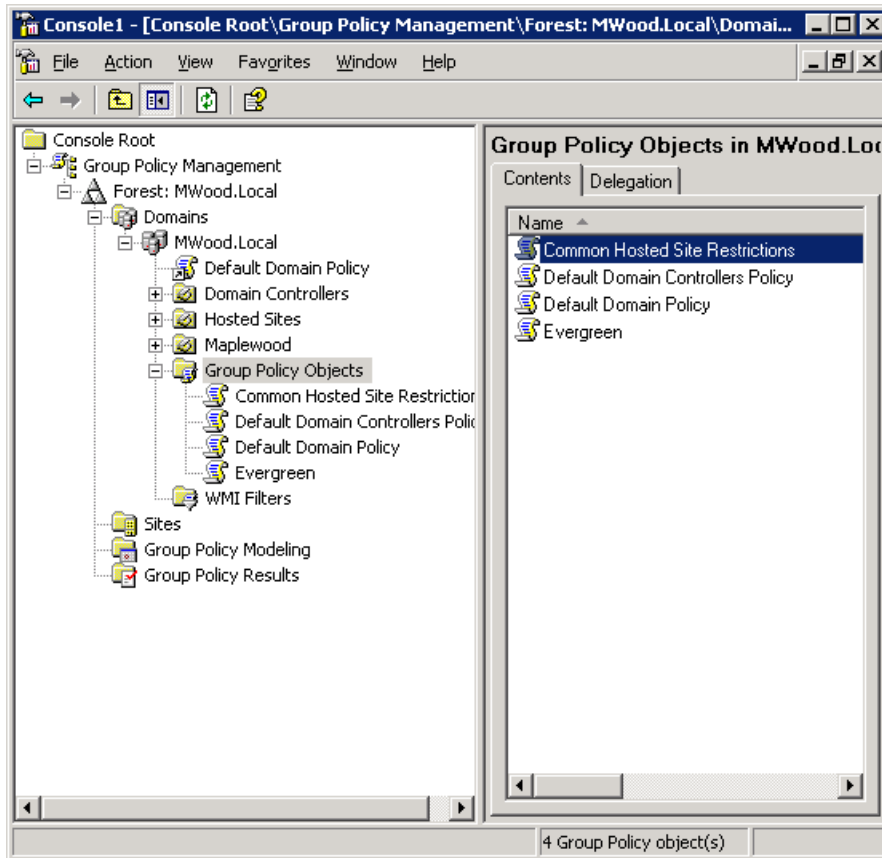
Console1 - [Console Root\Group Policy Management\Forest: MWood.Local\Domai...

File Action View Favorites Window Help

Console Root
Group Policy Management
Forest: MWood.Local
Domains
MWood.Local
Default Domain Policy
Domain Controllers
Hosted Sites
Maplewood
Group Policy Objects
Common Hosted Site Restrictior
Default Domain Controllers Polic
Default Domain Policy
Evergreen
WMI Filters
Sites
Group Policy Modeling
Group Policy Results

Group Policy Objects in MWood.Loc

Contents Delegation

Name
Common Hosted Site Restrictions
Default Domain Controllers Policy
Default Domain Policy
Evergreen

4 Group Policy object(s)